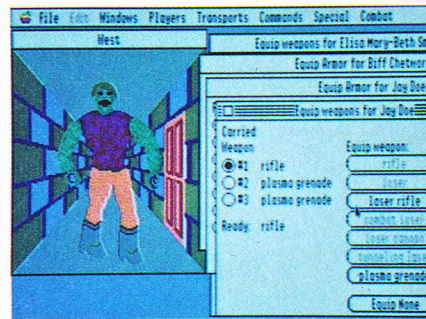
File Edit Windows Players Transports Commands Special Combat

West

Equip weapons for Elisa Mary-Beth Sn

Equip Armor for Biff Chetwor

Equip Armor for Joy Doe

Equip weapons for Joy Doe

Carried
Weapon:

#1 rifle
#2 plasma grenade
#3 plasma grenade

Ready: rifle

Equip weapon:

rifle
laser
laser rifle
combat laser
laser cannon
tunneling laser
plasma grenade

Equip None